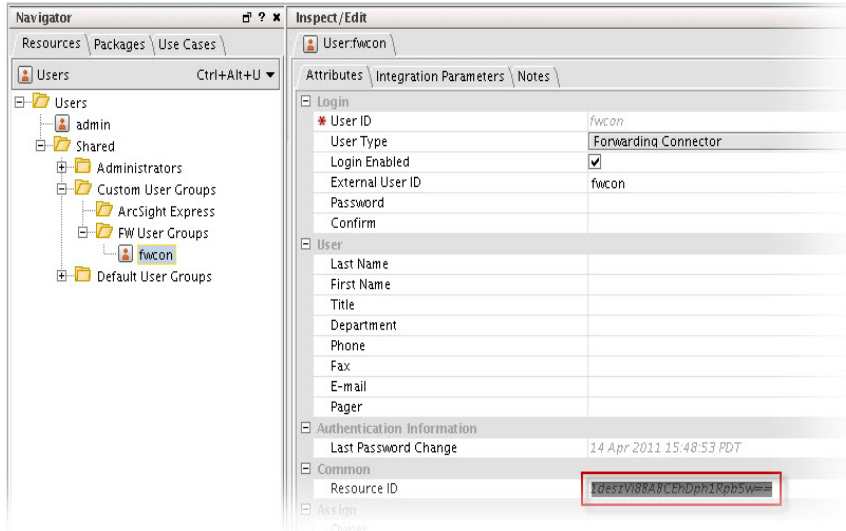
Navigator

Resources | Packages | Use Cases

Users Ctrl+Alt+U

Users
admin
Shared
Administrators
Custom User Groups
ArcSight Express
FW User Groups
fwcon
Default User Groups

Inspect/Edit

User:fwcon

Attributes | Integration Parameters | Notes

Login

| | |
|---|---|
| * User ID | fwcon |
| User Type | Forwarding Connector |
| Login Enabled | ✔ |
| External User ID | fwcon |
| Password | |
| Confirm | |

User

| | |
|---|---|
| Last Name | |
| First Name | |
| Title | |
| Department | |
| Phone | |
| Fax | |
| E-mail | |
| Pager | |

Authentication Information

| | |
|---|---|
| Last Password Change | 14 Apr 2011 15:48:53 PDT |

Common

| | |
|---|---|
| Resource ID | 1deszVi88A8CEhDph1Rpb5w== |

Assign